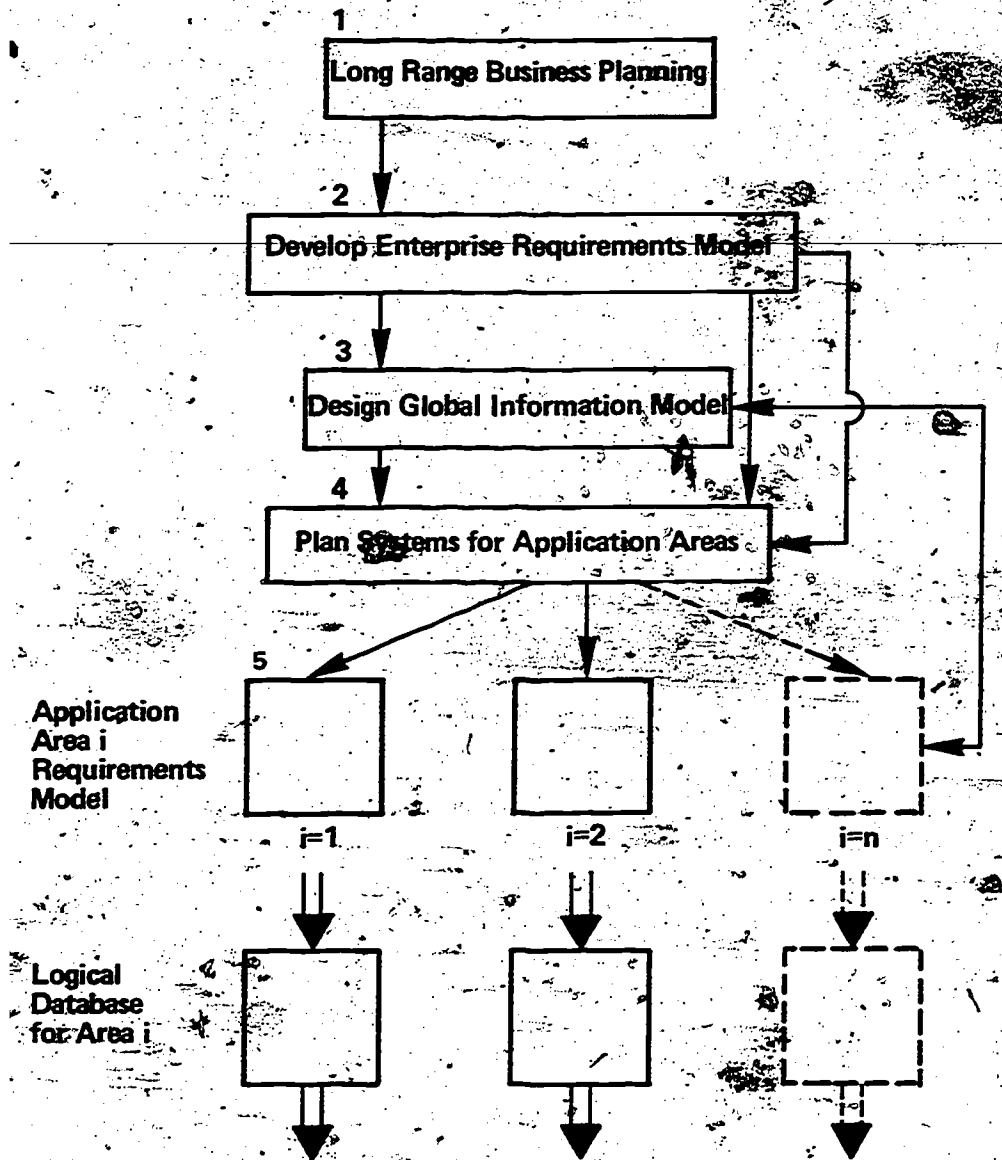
1
Long Range Business Planning

2
Develop Enterprise Requirements Model

3
Design Global Information Model

4
Plan Systems for Application Areas

5
Application Area i Requirements Model

i=1
i=2
i=n

Logical Database for Area i